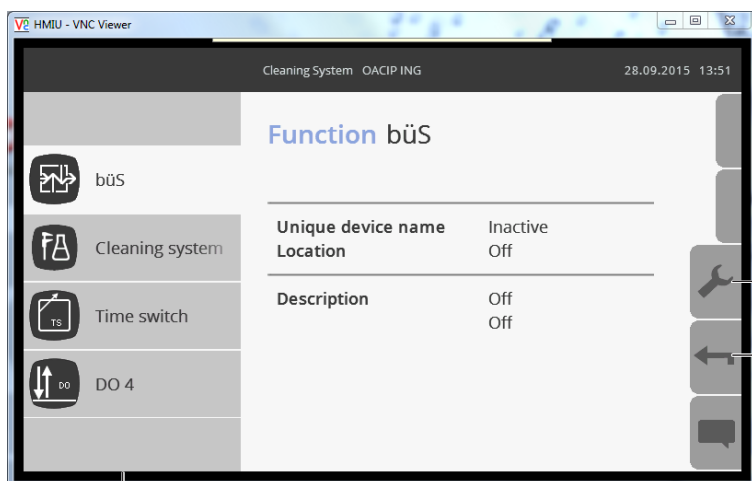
HMIU - VNC Viewer

Cleaning System OACIP ING 28.09.2015 13:51

Function büS

büS

Cleaning system

TS Time switch

DO DO 4

| | |
|---|---|
| Unique device name | Inactive |
| Location | Off |

| | |
|---|---|
| Description | Off |
| | Off |